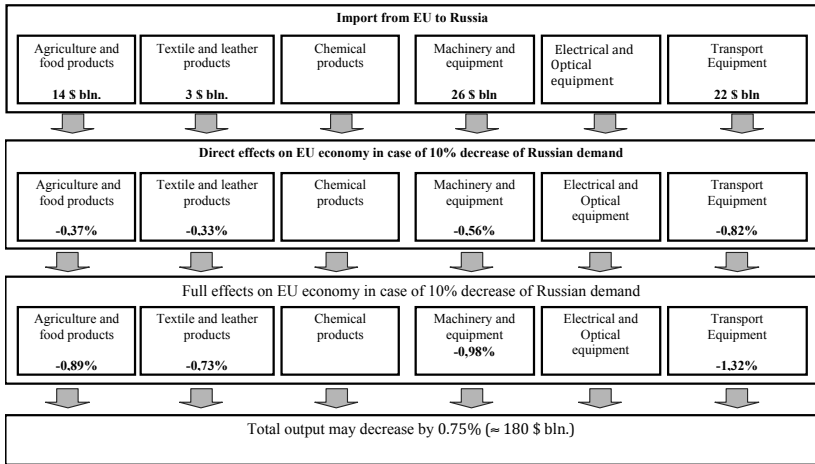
Import from EU to Russia

Agriculture and food products
14 $ bln.

Textile and leather products
3 $ bln.

Chemical products

Machinery and equipment
26 $ bln

Electrical and Optical equipment

Transport Equipment
22 $ bln

Direct effects on EU economy in case of 10% decrease of Russian demand

Agriculture and food products
-0.37%

Textile and leather products
-0.33%

Chemical products

Machinery and equipment
-0.56%

Electrical and Optical equipment

Transport Equipment
-0.82%

Full effects on EU economy in case of 10% decrease of Russian demand

Agriculture and food products
-0.89%

Textile and leather products
-0.73%

Chemical products

Machinery and equipment
-0,98%

Electrical and Optical equipment

Transport Equipment
-1.32%

Total output may decrease by 0.75% (≈ 180 $ bln.)